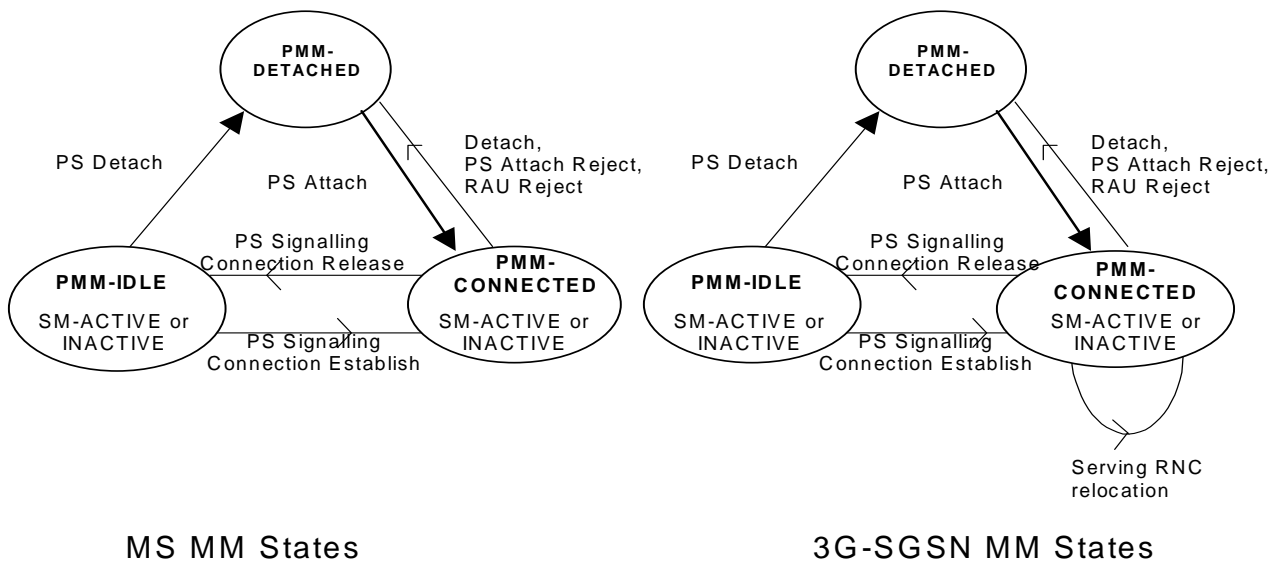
PMM-DETACHED

PS Detach

PS Attach

Detach, PS Attach Reject, RAU Reject

PS Signalling Connection Release

PMM-IDLE

SM-ACTIVE or INACTIVE

PMM-CONNECTED

SM-ACTIVE or INACTIVE

PS Signalling Connection Establish

MS MM States

PMM-DETACHED

PS Detach

PS Attach

Detach, PS Attach Reject, RAU Reject

PS Signalling Connection Release

PMM-IDLE

SM-ACTIVE or INACTIVE

PMM-CONNECTED

SM-ACTIVE or INACTIVE

PS Signalling Connection Establish

Serving RNC relocation

3G-SGSN MM States